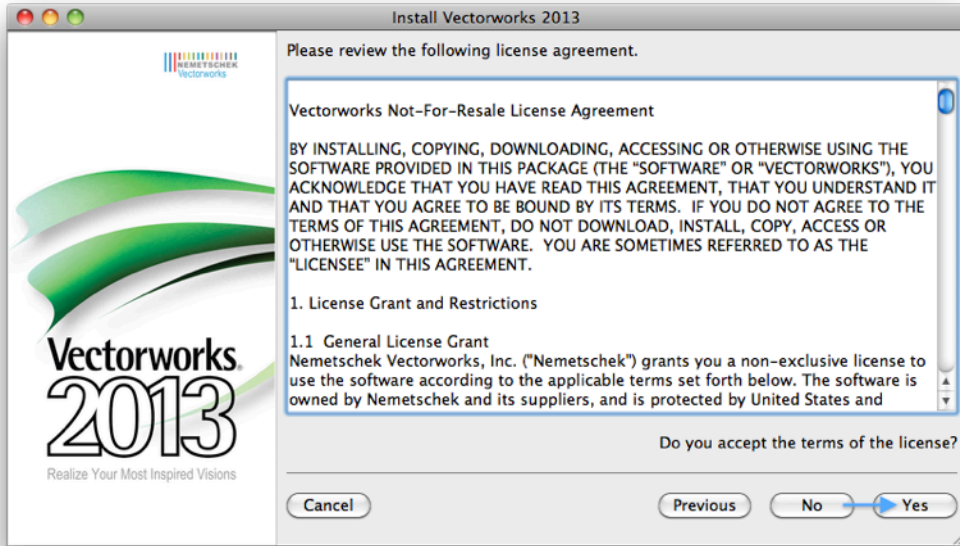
Install Vectorworks 2013

NEMETSCHEK
Vectorworks

Vectorworks
2013
Realize Your Most Inspired Visions

Please review the following license agreement.

Vectorworks Not-For-Resale License Agreement

BY INSTALLING, COPYING, DOWNLOADING, ACCESSING OR OTHERWISE USING THE SOFTWARE PROVIDED IN THIS PACKAGE (THE "SOFTWARE" OR "VECTORWORKS"), YOU ACKNOWLEDGE THAT YOU HAVE READ THIS AGREEMENT, THAT YOU UNDERSTAND IT AND THAT YOU AGREE TO BE BOUND BY ITS TERMS. IF YOU DO NOT AGREE TO THE TERMS OF THIS AGREEMENT, DO NOT DOWNLOAD, INSTALL, COPY, ACCESS OR OTHERWISE USE THE SOFTWARE. YOU ARE SOMETIMES REFERRED TO AS THE "LICENSEE" IN THIS AGREEMENT.

1. License Grant and Restrictions

1.1 General License Grant
Nemetschek Vectorworks, Inc. ("Nemetschek") grants you a non-exclusive license to use the software according to the applicable terms set forth below. The software is owned by Nemetschek and its suppliers, and is protected by United States and

Do you accept the terms of the license?

Cancel

Previous

No

Yes